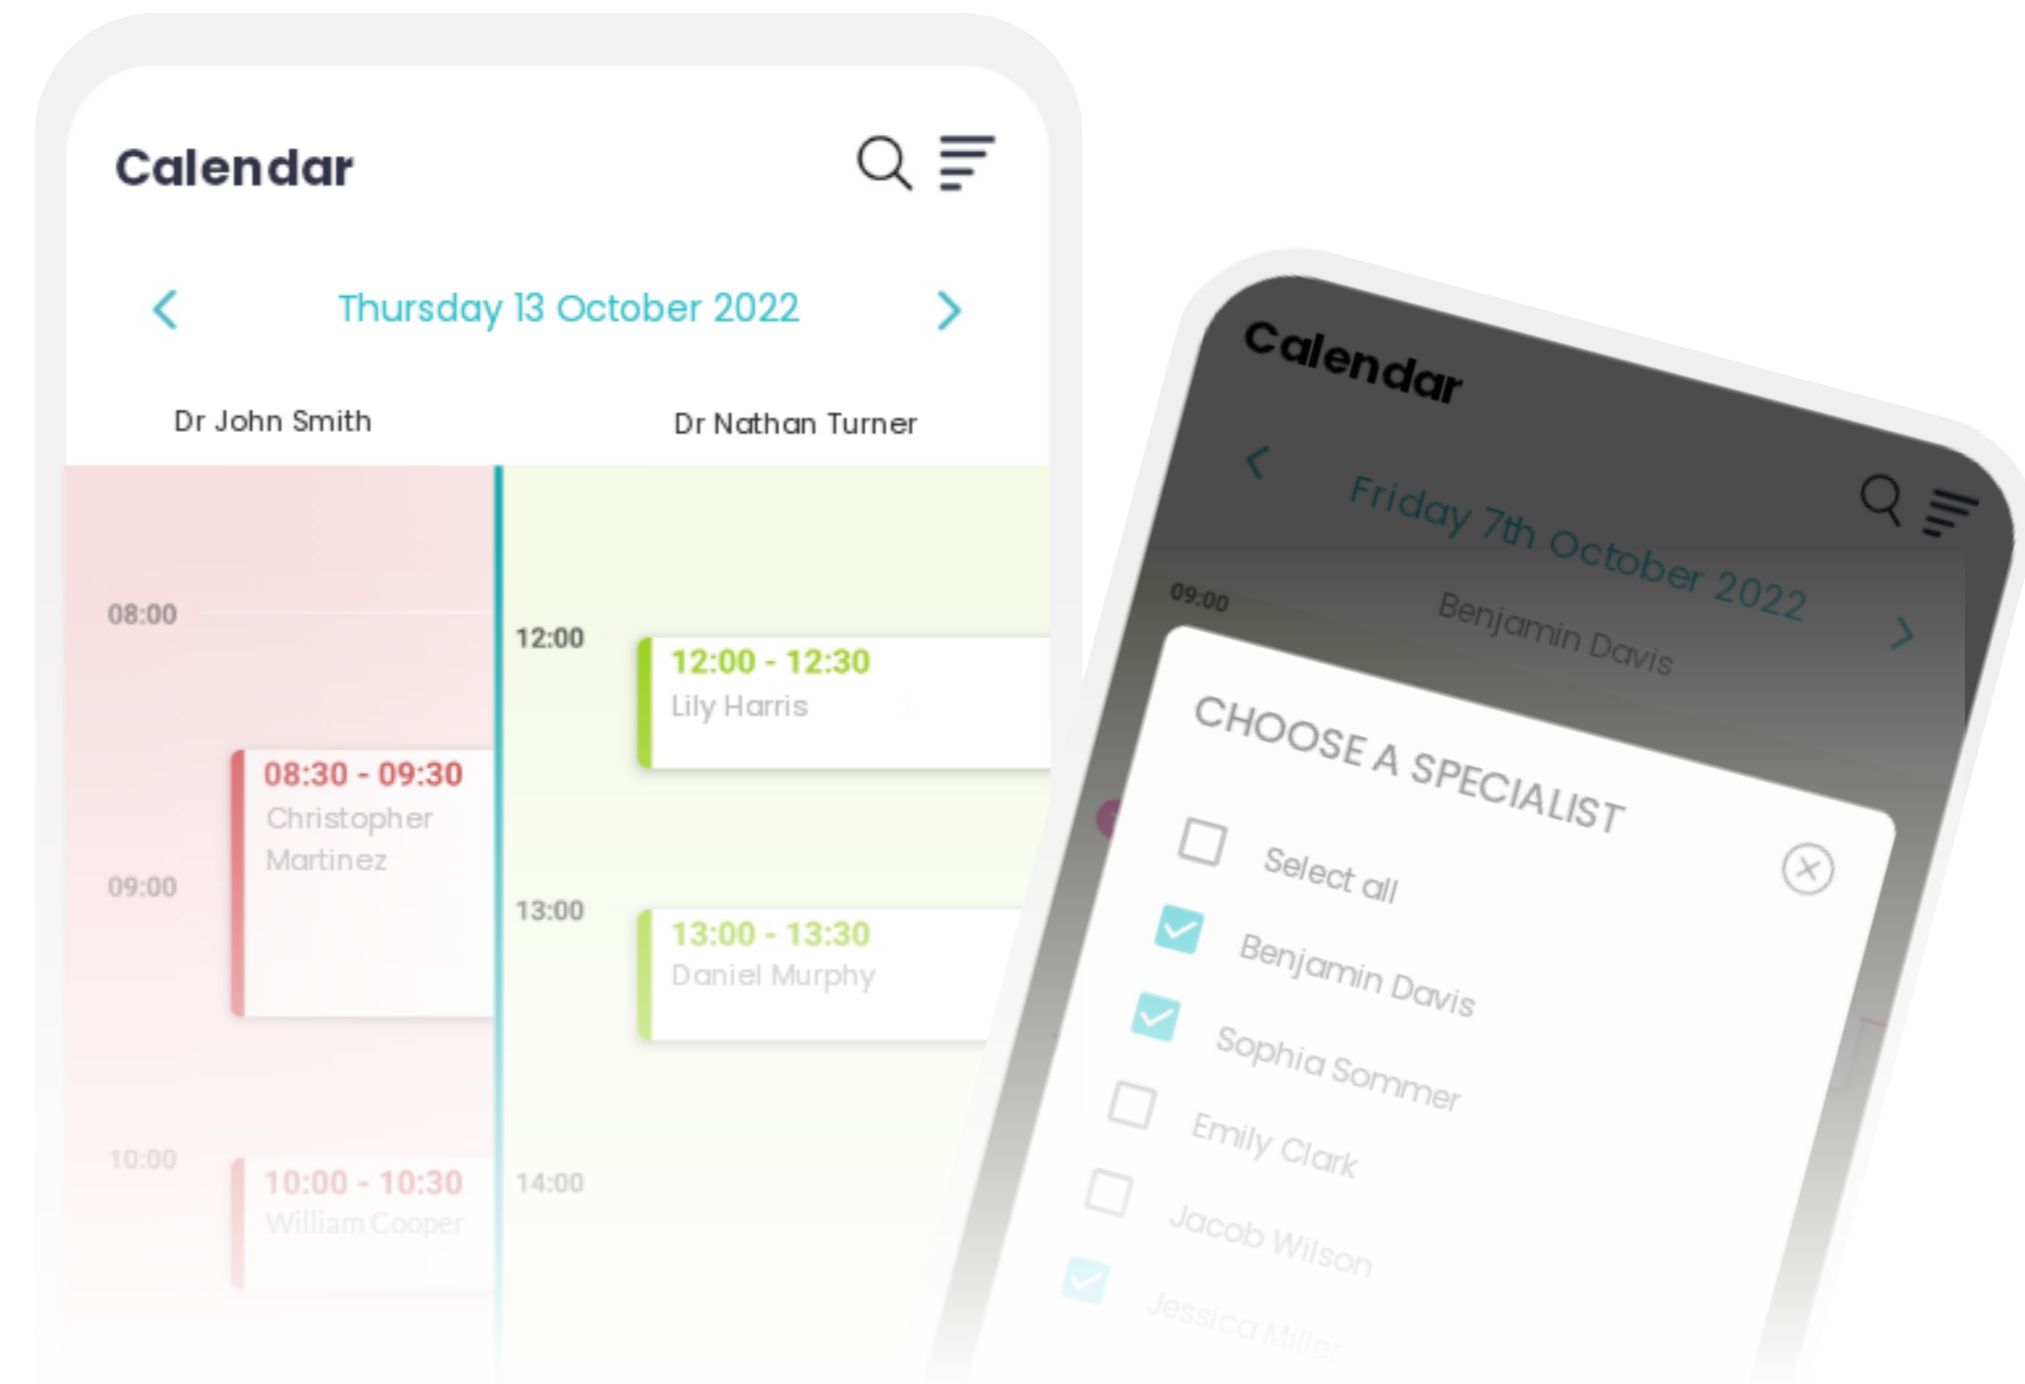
Calendar

Thursday 13 October 2022

Dr John Smith

Dr Nathan Turner

08:00

08:30 - 09:30
Christopher Martinez

09:00

10:00

10:00 - 10:30
William Cooper

12:00

12:00 - 12:30
Lily Harris

13:00

13:00 - 13:30
Daniel Murphy

14:00

Calendar

Friday 7th October 2022

09:00

Benjamin Davis

CHOOSE A SPECIALIST

Select all

Benjamin Davis

Sophia Sommer

Emily Clark

Jacob Wilson

Jessica Miller